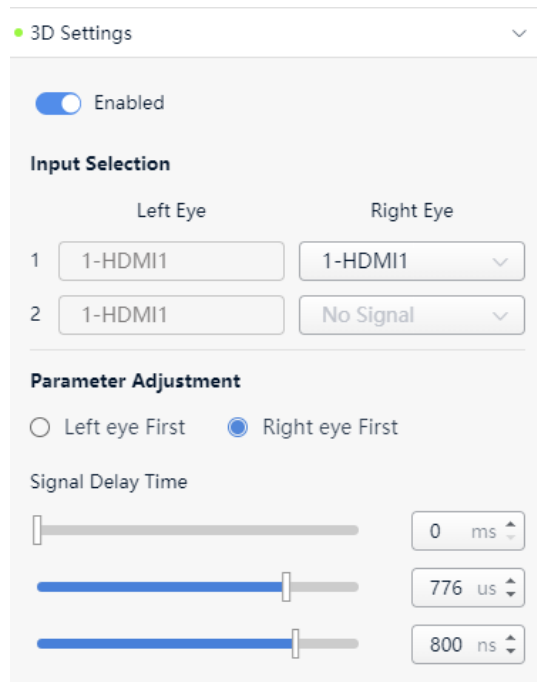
3D Settings

Enabled

Input Selection

| | Left Eye | Right Eye |
|---|---|---|
| 1 | 1-HDMI1 | 1-HDMI1 |
| 2 | 1-HDMI1 | No Signal |

Parameter Adjustment

Left eye First   Right eye First

Signal Delay Time

0 ms

776 us

800 ns